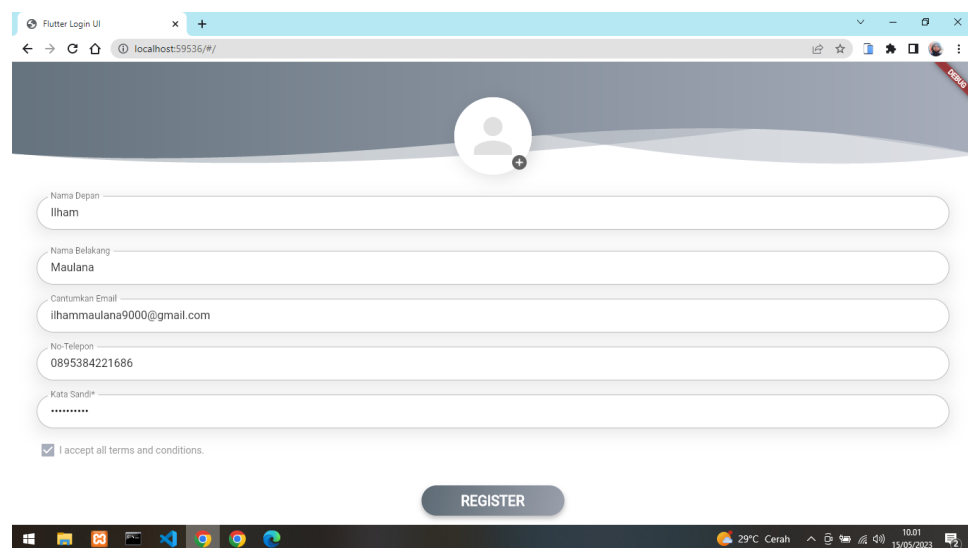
Flutter Login UI
localhost:59536/#/
DEBUG

Nama Depan
Ilham

Nama Belakang
Maulana

Cantumkan Email
ilhammaulana9000@gmail.com

No-Telepon
0895384221686

Kata Sandi*
••••••••••

I accept all terms and conditions.

REGISTER

29°C Cerah
10.01
15/05/2023